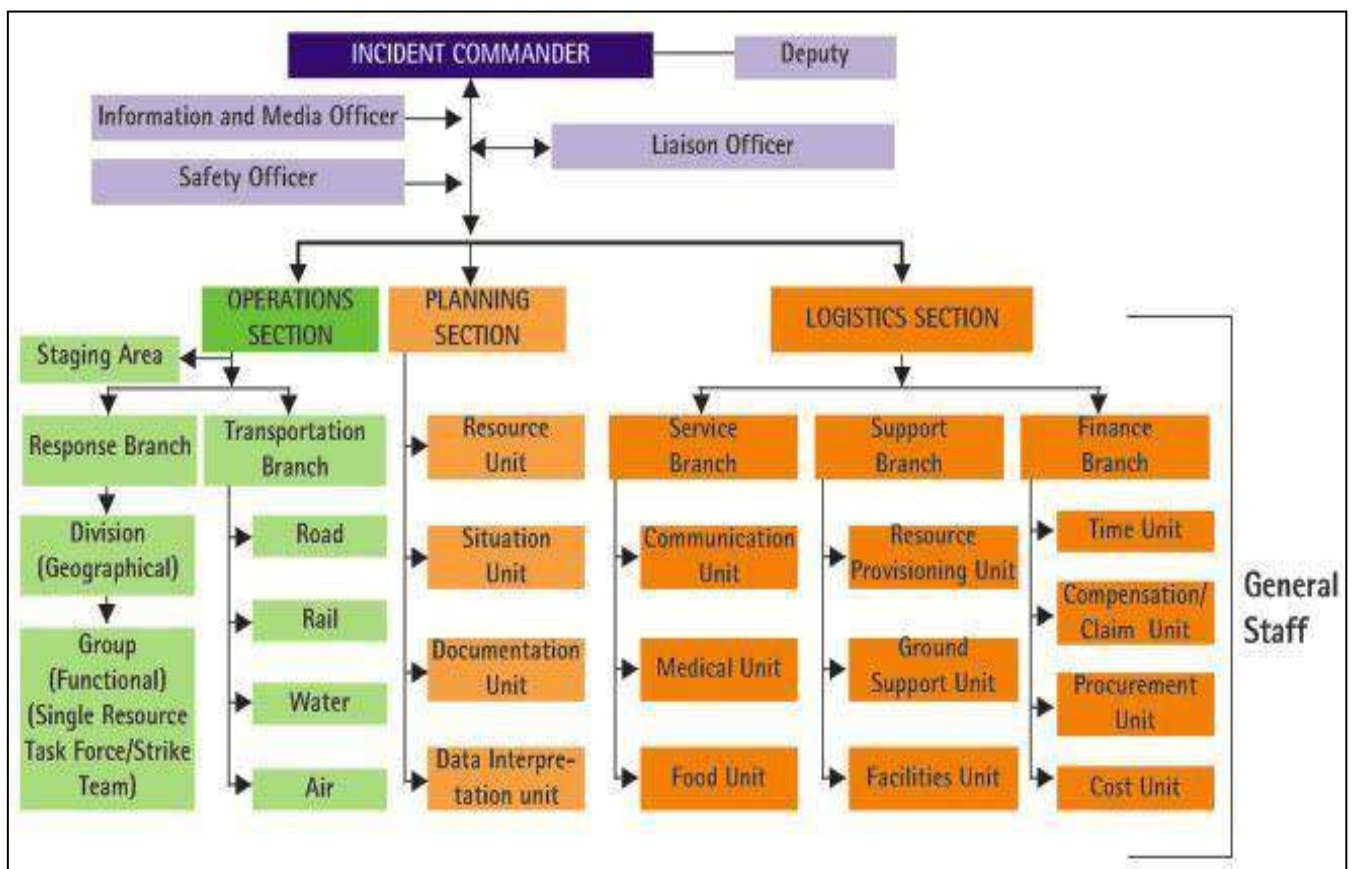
INCIDENT COMMANDER
Deputy
Information and Media Officer
Liaison Officer
Safety Officer

OPERATIONS SECTION
PLANNING SECTION
LOGISTICS SECTION

Staging Area
Response Branch
Transportation Branch
Division (Geographical)
Group (Functional) (Single Resource Task Force/Strike Team)
Road
Rail
Water
Air

Resource Unit
Situation Unit
Documentation Unit
Data Interpretation unit

Service Branch
Support Branch
Finance Branch
Communication Unit
Medical Unit
Food Unit
Resource Provisioning Unit
Ground Support Unit
Facilities Unit
Time Unit
Compensation/ Claim Unit
Procurement Unit
Cost Unit

General Staff